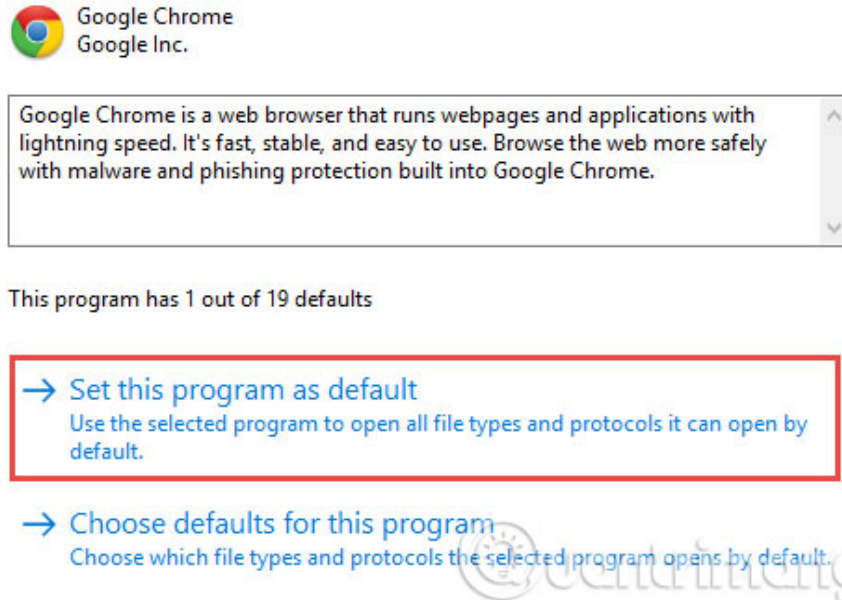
Google Chrome
Google Inc.

Google Chrome is a web browser that runs webpages and applications with lightning speed. It's fast, stable, and easy to use. Browse the web more safely with malware and phishing protection built into Google Chrome.

This program has 1 out of 19 defaults

→ Set this program as default
Use the selected program to open all file types and protocols it can open by default.

→ Choose defaults for this program
Choose which file types and protocols the selected program opens by default.

Quantrimang